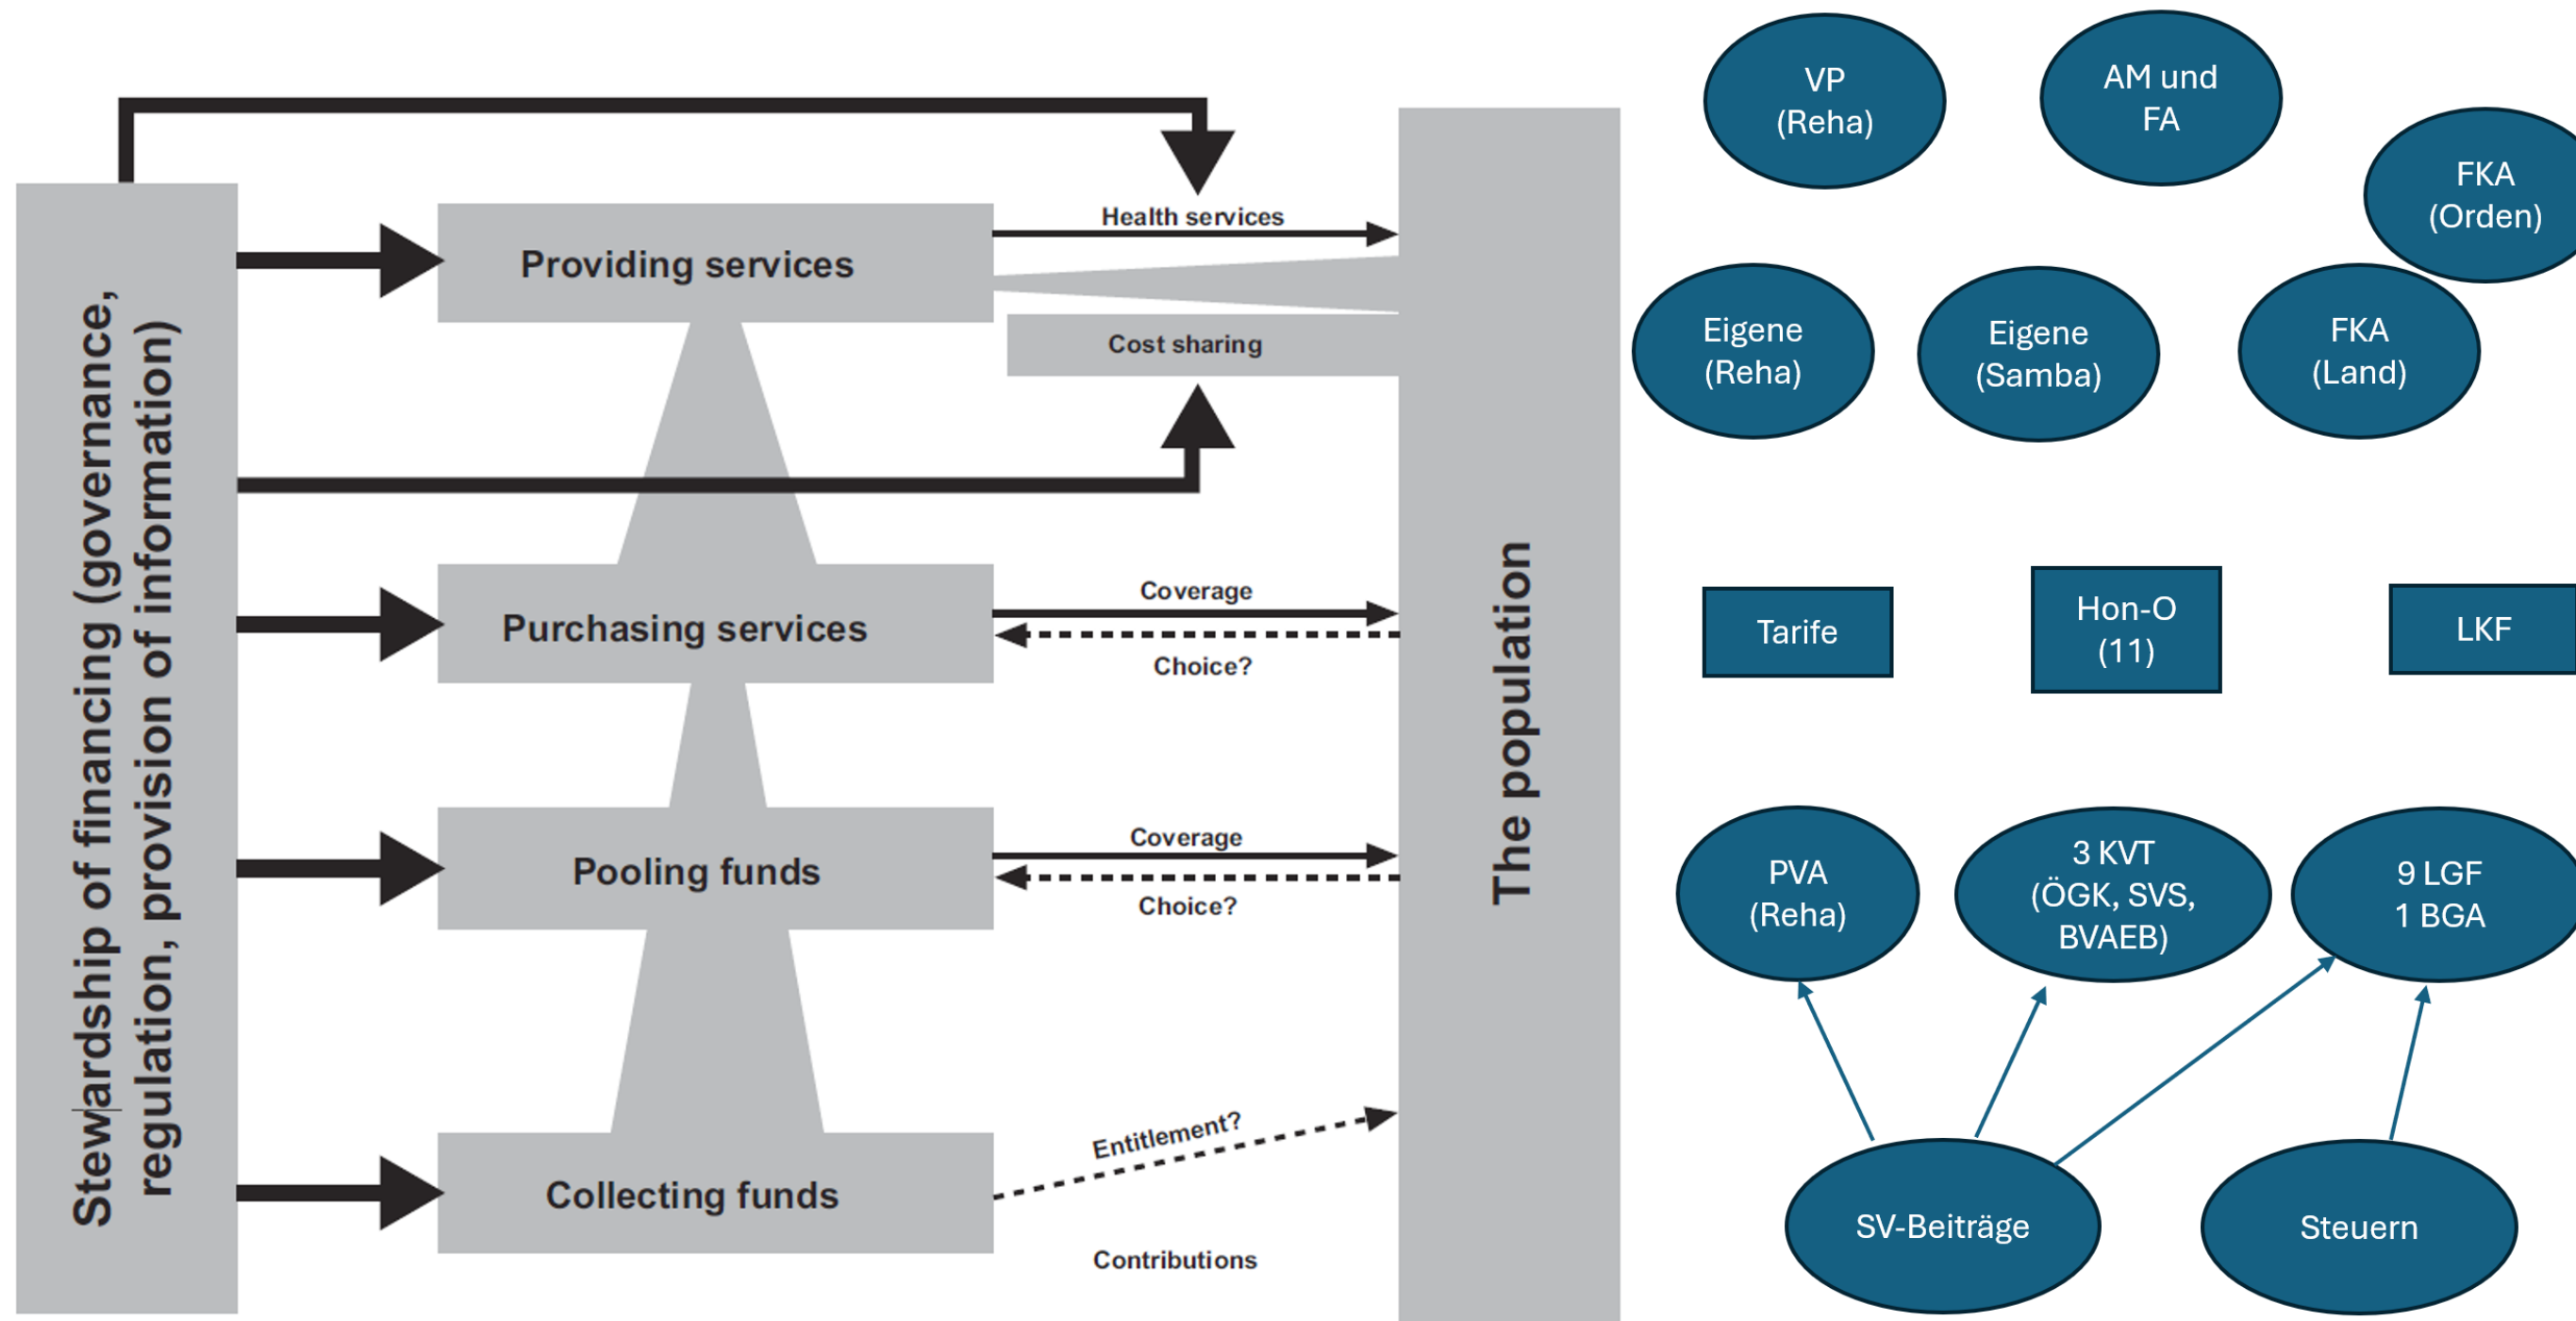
Stewardship of financing (governance, regulation, provision of information)

Providing services

Health services

Cost sharing

Purchasing services

Coverage

Choice?

Pooling funds

Coverage

Choice?

Collecting funds

Entitlement?

Contributions

The population

VP (Reha)

AM und FA

FKA (Orden)

Eigene (Reha)

Eigene (Samba)

FKA (Land)

Tarife

Hon-O (11)

LKF

PVA (Reha)

3 KVT (ÖGK, SVS, BVAEB)

9 LGF 1 BGA

SV-Beiträge

Steuern